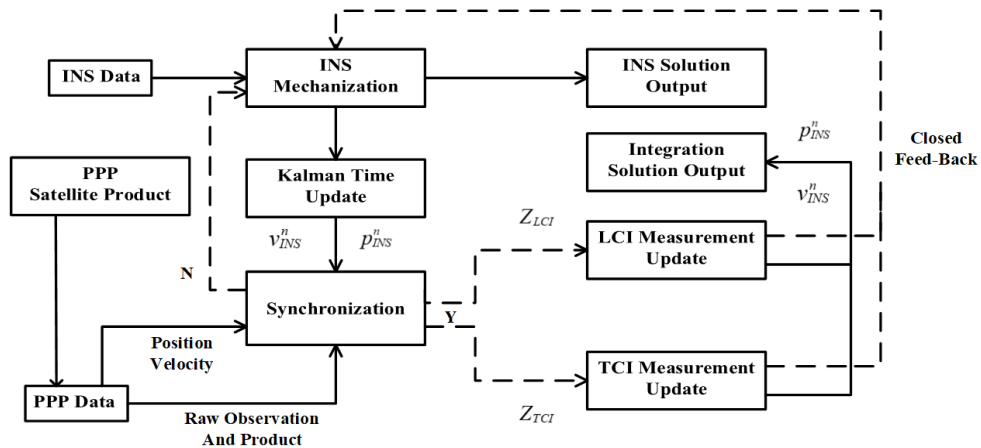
INS Data

INS Mechanization

INS Solution Output

$p_{INS}^{n}$

Closed Feed-Back

PPP Satellite Product

Integration Solution Output

Kalman Time Update

$v_{INS}^{n}$

$Z_{LCI}$

$v_{INS}^{n}$

$p_{INS}^{n}$

LCI Measurement Update

N

Synchronization

Y

Position Velocity

TCI Measurement Update

PPP Data

Raw Observation And Product

$Z_{TCI}$